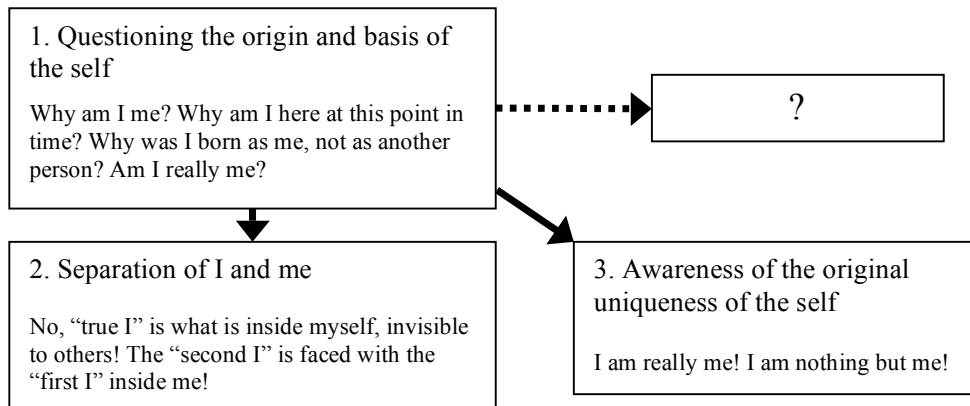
1. Questioning the origin and basis of the self

Why am I me? Why am I here at this point in time? Why was I born as me, not as another person? Am I really me?

?

2. Separation of I and me

No, “true I” is what is inside myself, invisible to others! The “second I” is faced with the “first I” inside me!

3. Awareness of the original uniqueness of the self

I am really me! I am nothing but me!